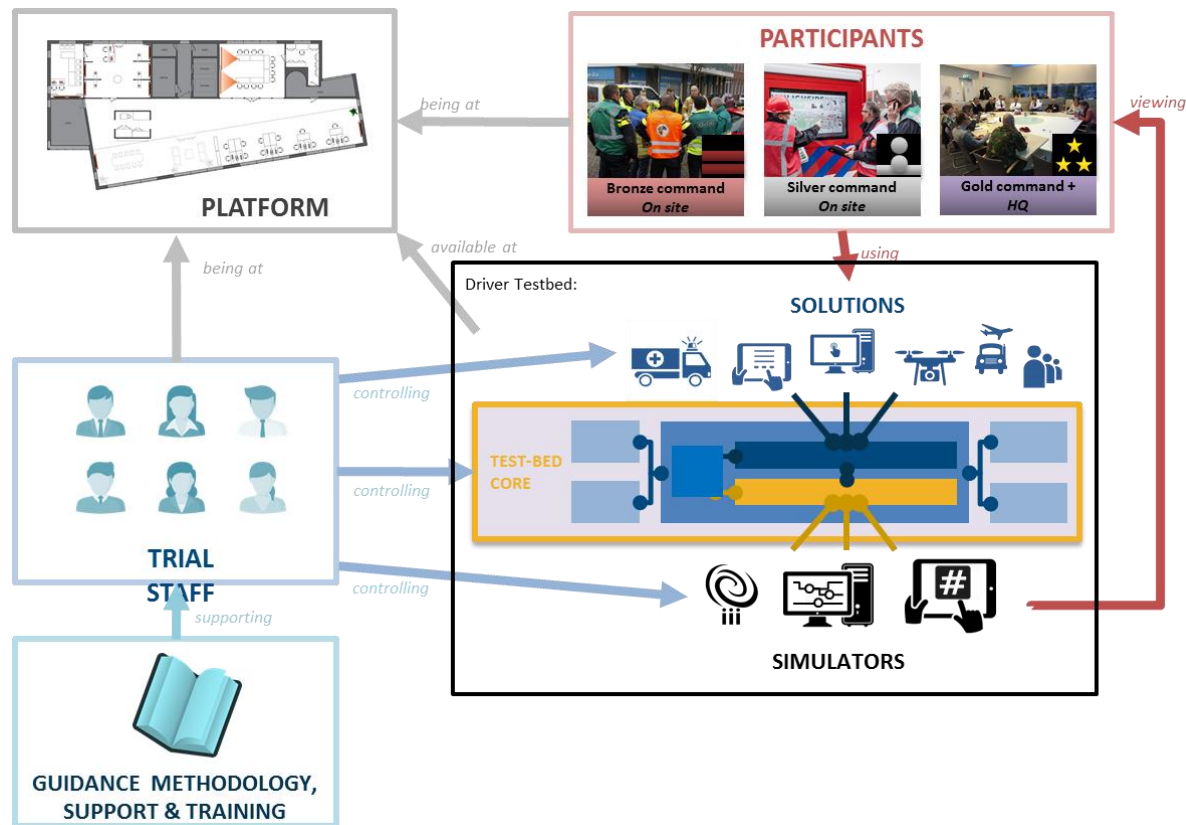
PARTICIPANTS

Bronze command
On site

Silver command
On site

Gold command +
HQ

viewing

being at

PLATFORM

available at

using

being at

Driver Testbed:

SOLUTIONS

controlling

TEST-BED CORE

controlling

TRIAL STAFF

controlling

supporting

SIMULATORS

GUIDANCE METHODOLOGY, SUPPORT & TRAINING